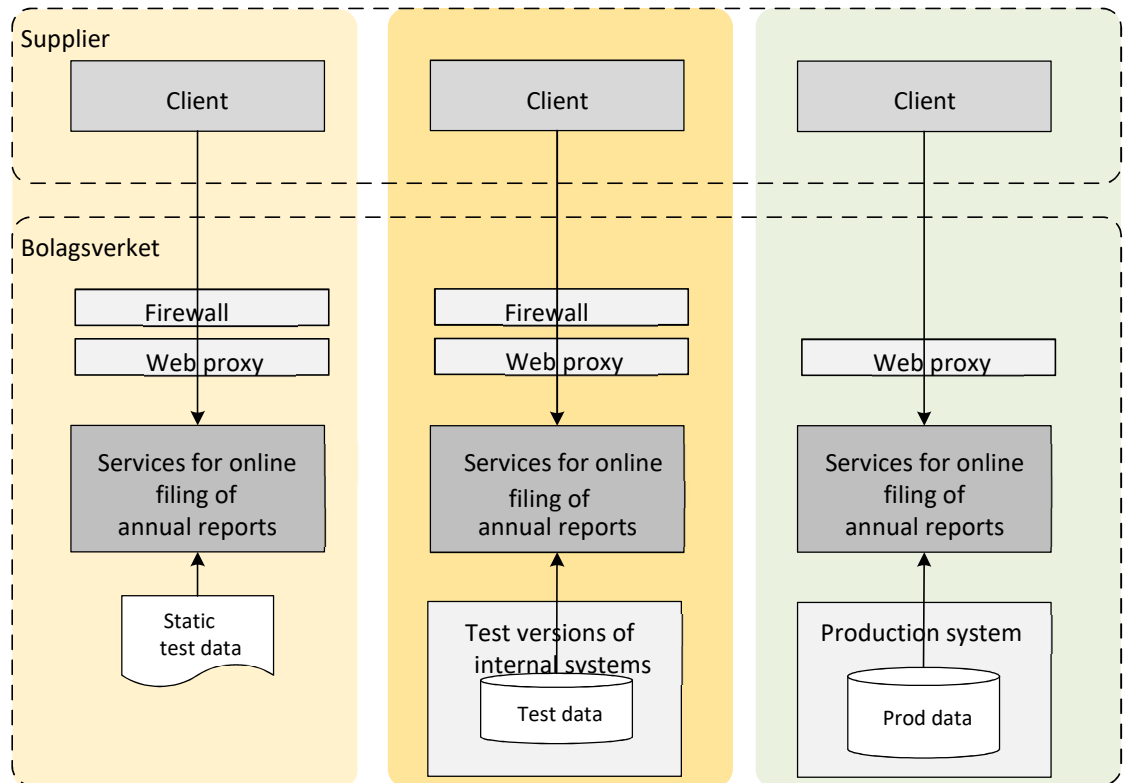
Supplier

Client

Client

Client

Bolagsverket

Firewall

Web proxy

Services for online filing of annual reports

Static test data

Firewall

Web proxy

Services for online filing of annual reports

Test versions of internal systems

Test data

Web proxy

Services for online filing of annual reports

Production system

Prod data